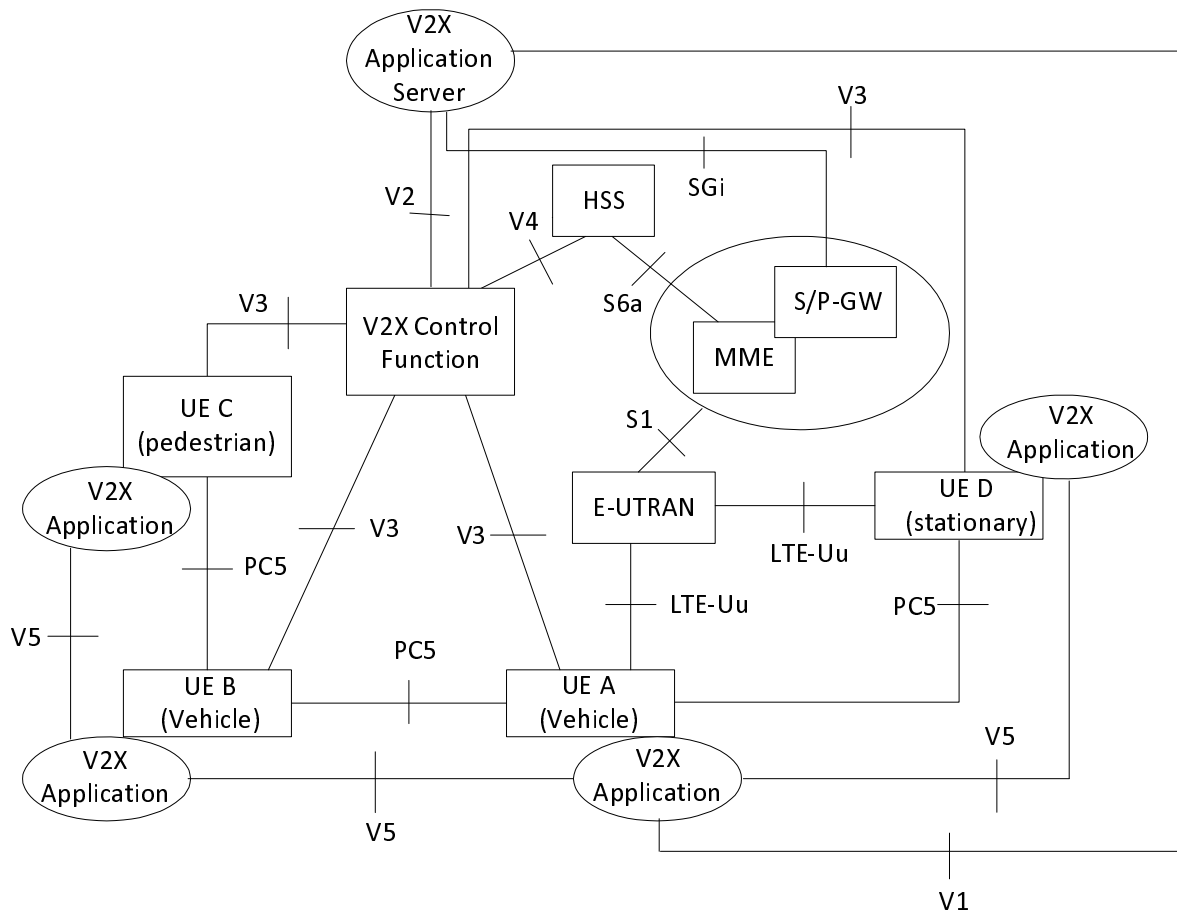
V2X Application Server

V3

SGi

HSS

V2

V4

S6a

S/P-GW

V3

V2X Control Function

MME

UE C (pedestrian)

S1

V2X Application

V2X Application

E-UTRAN

UE D (stationary)

V3

V3

LTE-Uu

PC5

LTE-Uu

PC5

V5

PC5

UE B (Vehicle)

UE A (Vehicle)

V5

V2X Application

V2X Application

V5

V1